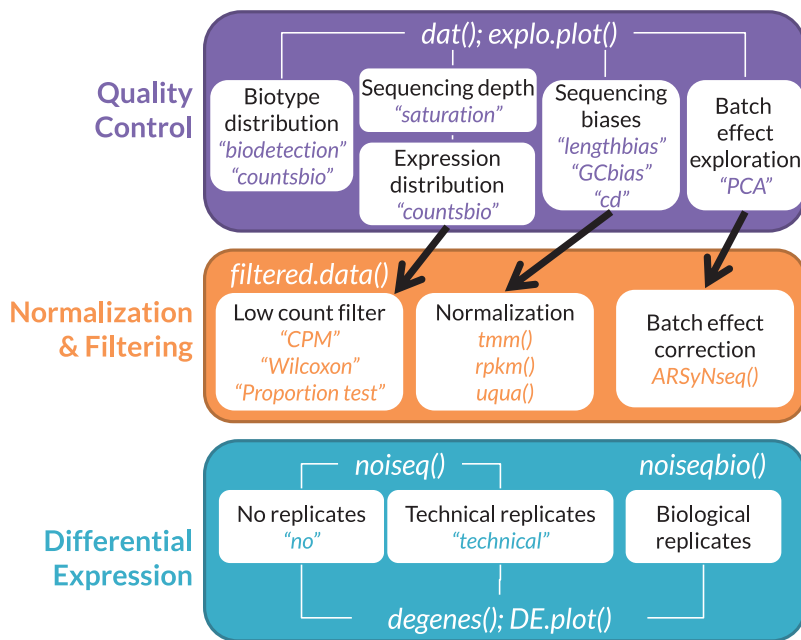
Quality Control

dat(); explo.plot()

Biotype distribution
"biodetection"
"countsbio"

Sequencing depth
"saturation"

Expression distribution
"countsbio"

Sequencing biases
"lengthbias"
"GCbias"
"cd"

Batch effect exploration
"PCA"

Normalization & Filtering

filtered.data()

Low count filter
"CPM"
"Wilcoxon"
"Proportion test"

Normalization
tmm()
rpkm()
uqua()

Batch effect correction
ARSyNseq()

Differential Expression

noiseq()

noiseqbio()

No replicates
"no"

Technical replicates
"technical"

Biological replicates

degenes(); DE.plot()